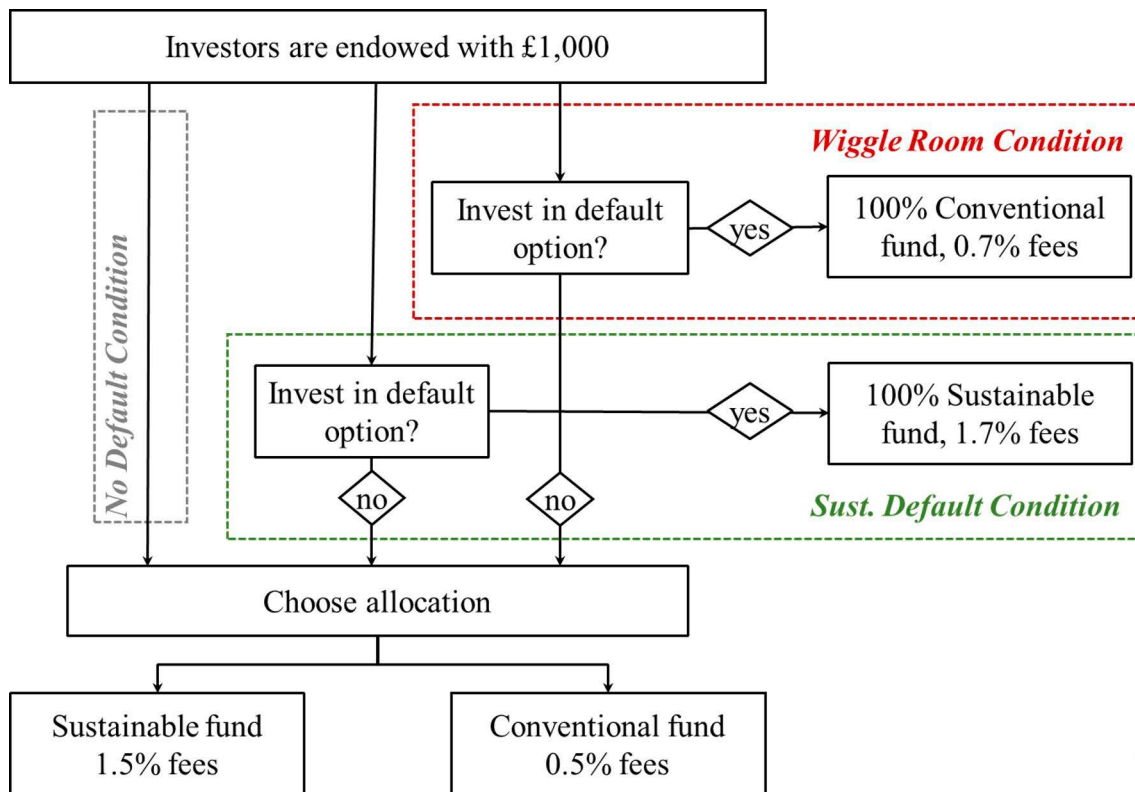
Investors are endowed with £1,000

Wiggle Room Condition

Invest in default option?

yes

100% Conventional fund, 0.7% fees

No Default Condition

Invest in default option?

yes

100% Sustainable fund, 1.7% fees

no

no

Sust. Default Condition

Choose allocation

Sustainable fund 1.5% fees

Conventional fund 0.5% fees